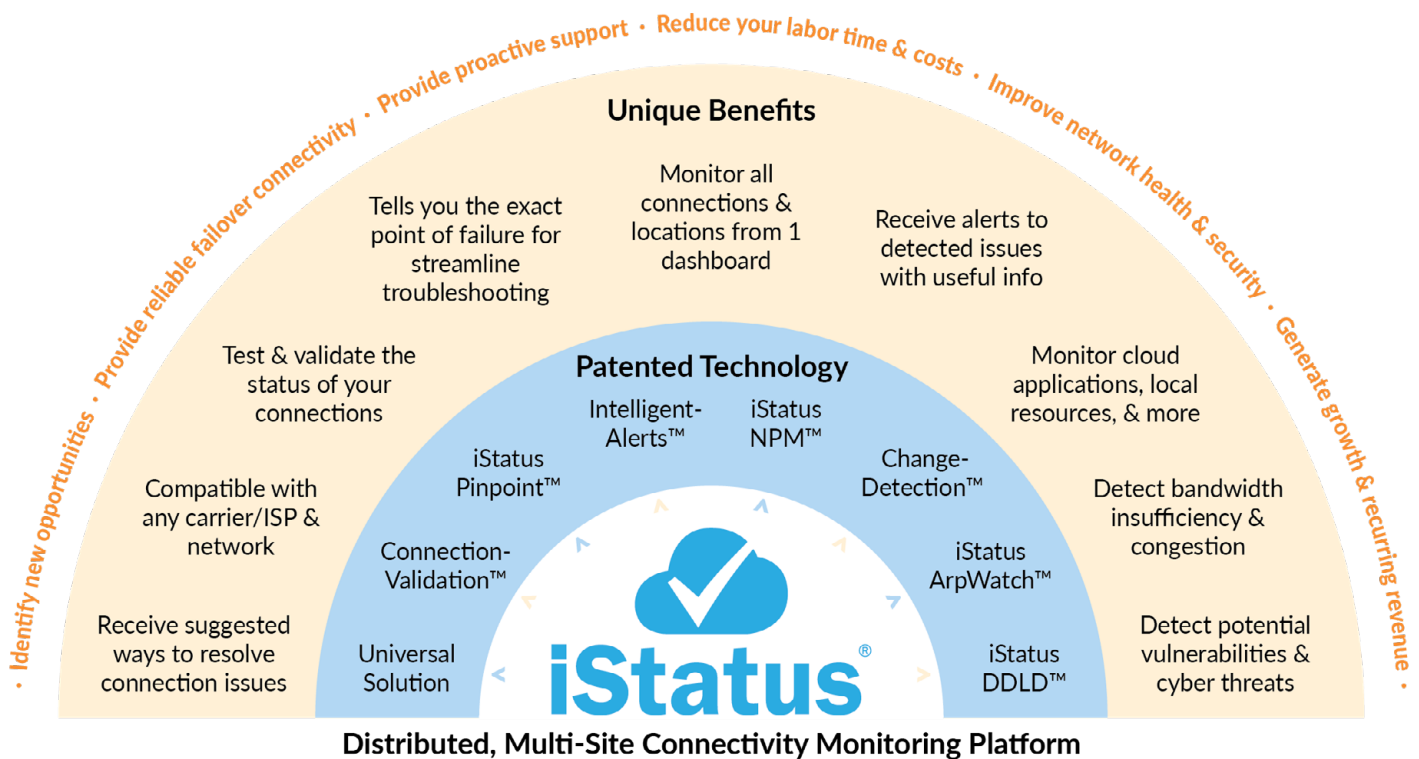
· Identify new opportunities · Provide reliable failover connectivity · Provide proactive support · Reduce your labor time & costs · Improve network health & security · Generate growth & recurring revenue ·

Unique Benefits

Tells you the exact point of failure for streamline troubleshooting

Monitor all connections & locations from 1 dashboard

Receive alerts to detected issues with useful info

Test & validate the status of your connections

Monitor cloud applications, local resources, & more

Compatible with any carrier/ISP & network

Detect bandwidth insufficiency & congestion

Receive suggested ways to resolve connection issues

Detect potential vulnerabilities & cyber threats

Patented Technology

Intelligent-Alerts™

iStatus NPM™

iStatus Pinpoint™

Change-Detection™

Connection-Validation™

iStatus ArpWatch™

Universal Solution

iStatus DDLD™

iStatus®

Distributed, Multi-Site Connectivity Monitoring Platform